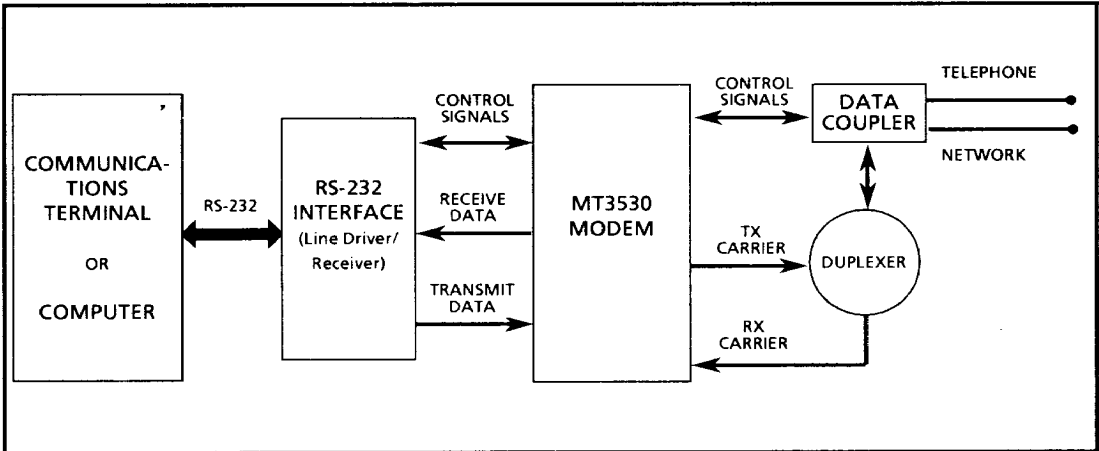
COMMUNICATIONS TERMINAL

OR

COMPUTER

RS-232

RS-232 INTERFACE (Line Driver/ Receiver)

CONTROL SIGNALS

RECEIVE DATA

TRANSMIT DATA

MT3530 MODEM

CONTROL SIGNALS

DATA COUPLER

TELEPHONE

NETWORK

TX CARRIER

DUPLEXER

RX CARRIER